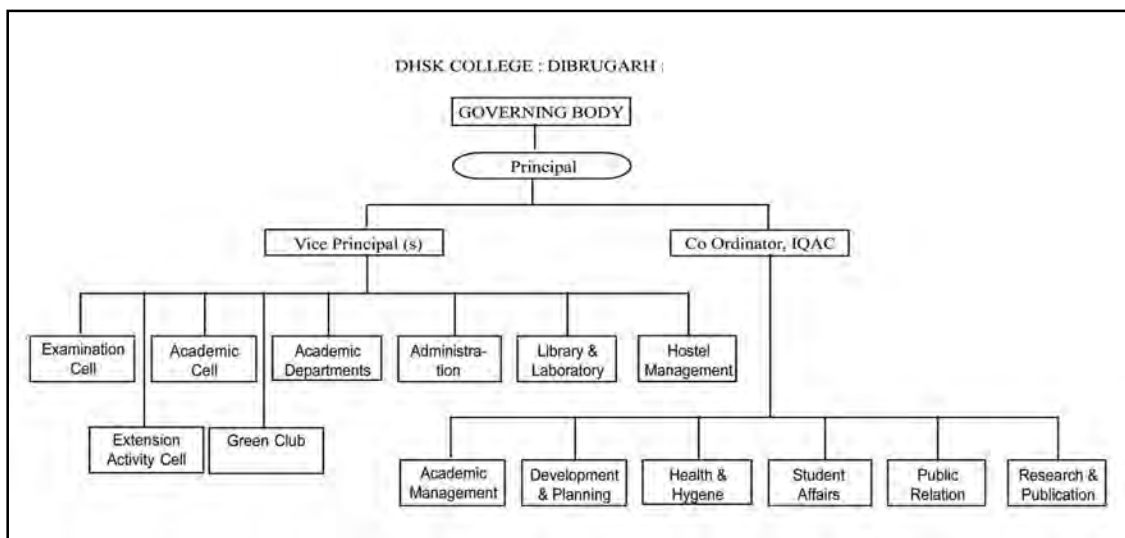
DHSK COLLEGE : DIBRUGARH :

GOVERNING BODY

Principal

Vice Principal (s)

Co Ordinator, IQAC

Examination Cell

Academic Cell

Academic Departments

Administration

Library & Laboratory

Hostel Management

Extension Activity Cell

Green Club

Academic Management

Development & Planning

Health & Hygene

Student Affairs

Public Relation

Research & Publication